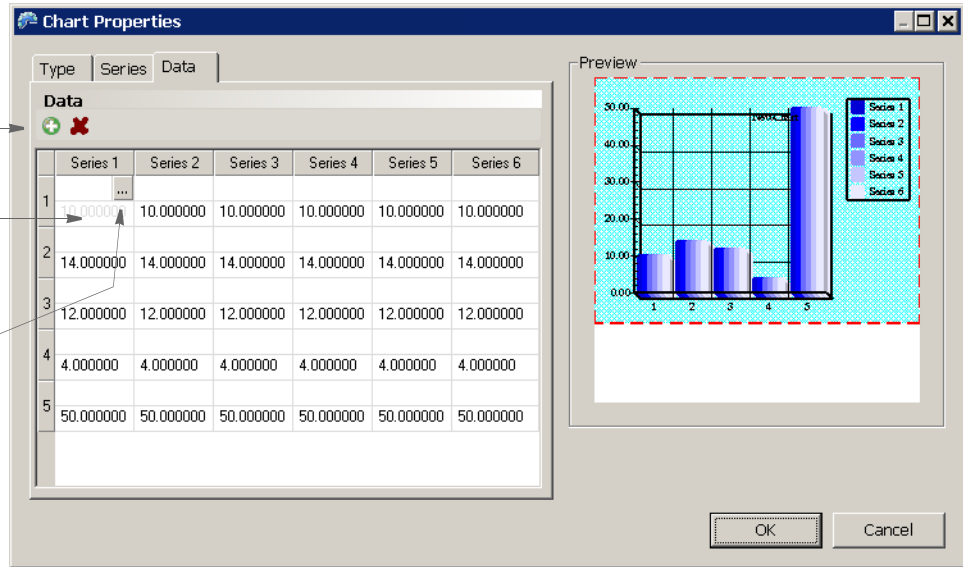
Chart Properties

Type | Series | Data

Data

| | Series 1 | Series 2 | Series 3 | Series 4 | Series 5 | Series 6 |
|---|---|---|---|---|---|---|
| 1 | 10.000000 ... | 10.000000 | 10.000000 | 10.000000 | 10.000000 | 10.000000 |
| 2 | 14.000000 | 14.000000 | 14.000000 | 14.000000 | 14.000000 | 14.000000 |
| 3 | 12.000000 | 12.000000 | 12.000000 | 12.000000 | 12.000000 | 12.000000 |
| 4 | 4.000000 | 4.000000 | 4.000000 | 4.000000 | 4.000000 | 4.000000 |
| 5 | 50.000000 | 50.000000 | 50.000000 | 50.000000 | 50.000000 | 50.000000 |

Preview

50.00
40.00
30.00
20.00
10.00
0.00
1 2 3 4 5
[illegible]
Series 1
Series 2
Series 3
Series 4
Series 5
Series 6

OK
Cancel